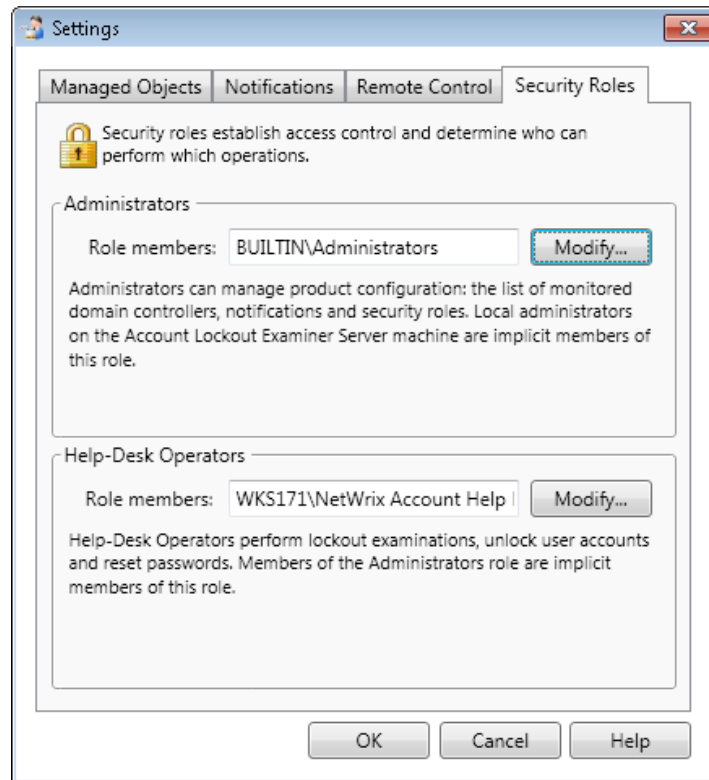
Settings

Managed Objects | Notifications | Remote Control | Security Roles

Security roles establish access control and determine who can perform which operations.

Administrators

Role members: BUILTIN\Administrators Modify...

Administrators can manage product configuration: the list of monitored domain controllers, notifications and security roles. Local administrators on the Account Lockout Examiner Server machine are implicit members of this role.

Help-Desk Operators

Role members: WKS171\NetWrix Account Help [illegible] Modify...

Help-Desk Operators perform lockout examinations, unlock user accounts and reset passwords. Members of the Administrators role are implicit members of this role.

OK Cancel Help